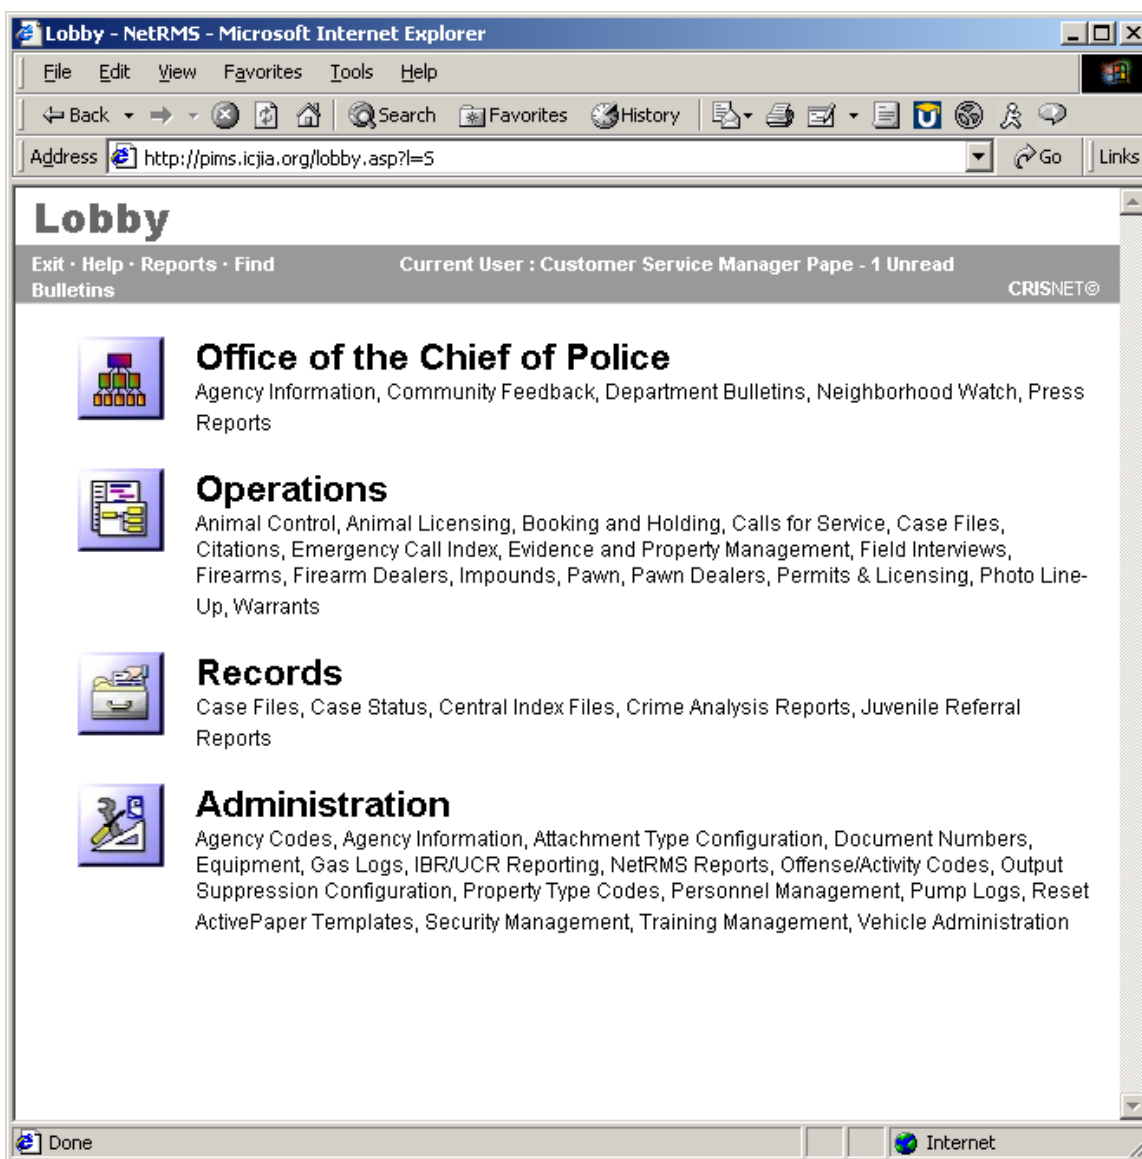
Lobby - NetRMS - Microsoft Internet Explorer

File Edit View Favorites Tools Help

Back Search Favorites History

Address http://pims.icjia.org/lobby.asp?l=S Go Links

Lobby

Exit · Help · Reports · Find Bulletins

Current User : Customer Service Manager Pape - 1 Unread

CRISNET©

Office of the Chief of Police
Agency Information, Community Feedback, Department Bulletins, Neighborhood Watch, Press Reports

Operations
Animal Control, Animal Licensing, Booking and Holding, Calls for Service, Case Files, Citations, Emergency Call Index, Evidence and Property Management, Field Interviews, Firearms, Firearm Dealers, Impounds, Pawn, Pawn Dealers, Permits & Licensing, Photo Line-Up, Warrants

Records
Case Files, Case Status, Central Index Files, Crime Analysis Reports, Juvenile Referral Reports

Administration
Agency Codes, Agency Information, Attachment Type Configuration, Document Numbers, Equipment, Gas Logs, IBR/UCR Reporting, NetRMS Reports, Offense/Activity Codes, Output Suppression Configuration, Property Type Codes, Personnel Management, Pump Logs, Reset ActivePaper Templates, Security Management, Training Management, Vehicle Administration

Done

Internet